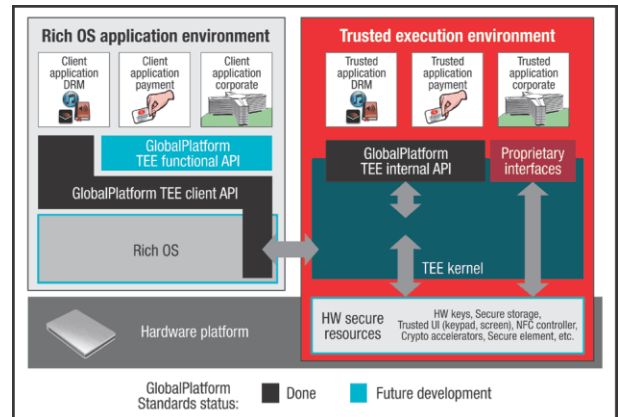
Rich OS application environment

Client application DRM

Client application payment

Client application corporate

GlobalPlatform TEE functional API

GlobalPlatform TEE client API

Rich OS

Trusted execution environment

Trusted application DRM

Trusted application payment

Trusted application corporate

GlobalPlatform TEE internal API

Proprietary interfaces

TEE kernel

Hardware platform

HW secure resources

HW keys, Secure storage, Trusted UI (keypad, screen), NFC controller, Crypto accelerators, Secure element, etc.

GlobalPlatform Standards status:

Done

Future development